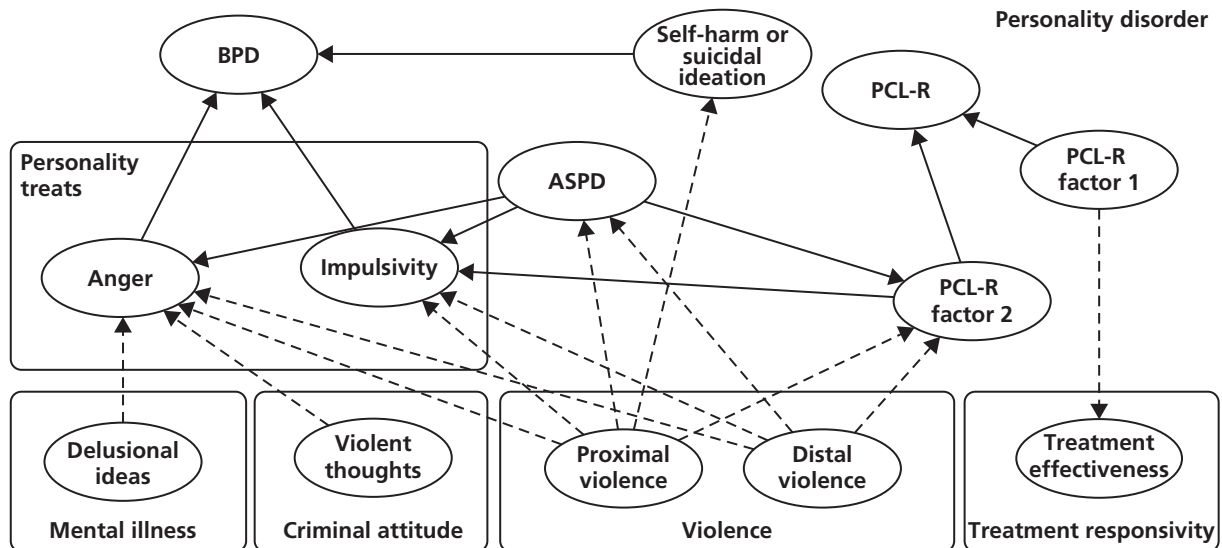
Personality disorder

BPD

Self-harm or suicidal ideation

PCL-R

Personality treats

ASPD

PCL-R factor 1

Anger

Impulsivity

PCL-R factor 2

Delusional ideas

Violent thoughts

Proximal violence

Distal violence

Treatment effectiveness

Mental illness

Criminal attitude

Violence

Treatment responsivity